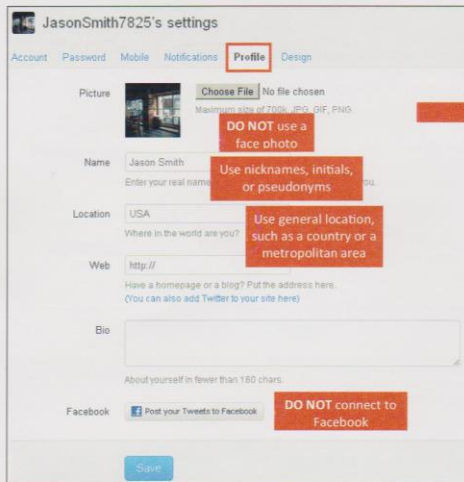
JasonSmith7825's settings

Account Password Mobile Notifications Profile Design

Picture

Choose File No file chosen

Maximum size of 700k. JPG, GIF, PNG.

DO NOT use a face photo

Name Jason Smith

Enter your real name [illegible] you.

Use nicknames, initials, or pseudonyms

Location USA

Where in the world are you?

Use general location, such as a country or a metropolitan area

Web http://

Have a homepage or a blog? Put the address here.
(You can also add Twitter to your site here)

Bio

About yourself in fewer than 160 chars.

Facebook Post your Tweets to Facebook

DO NOT connect to Facebook

Save